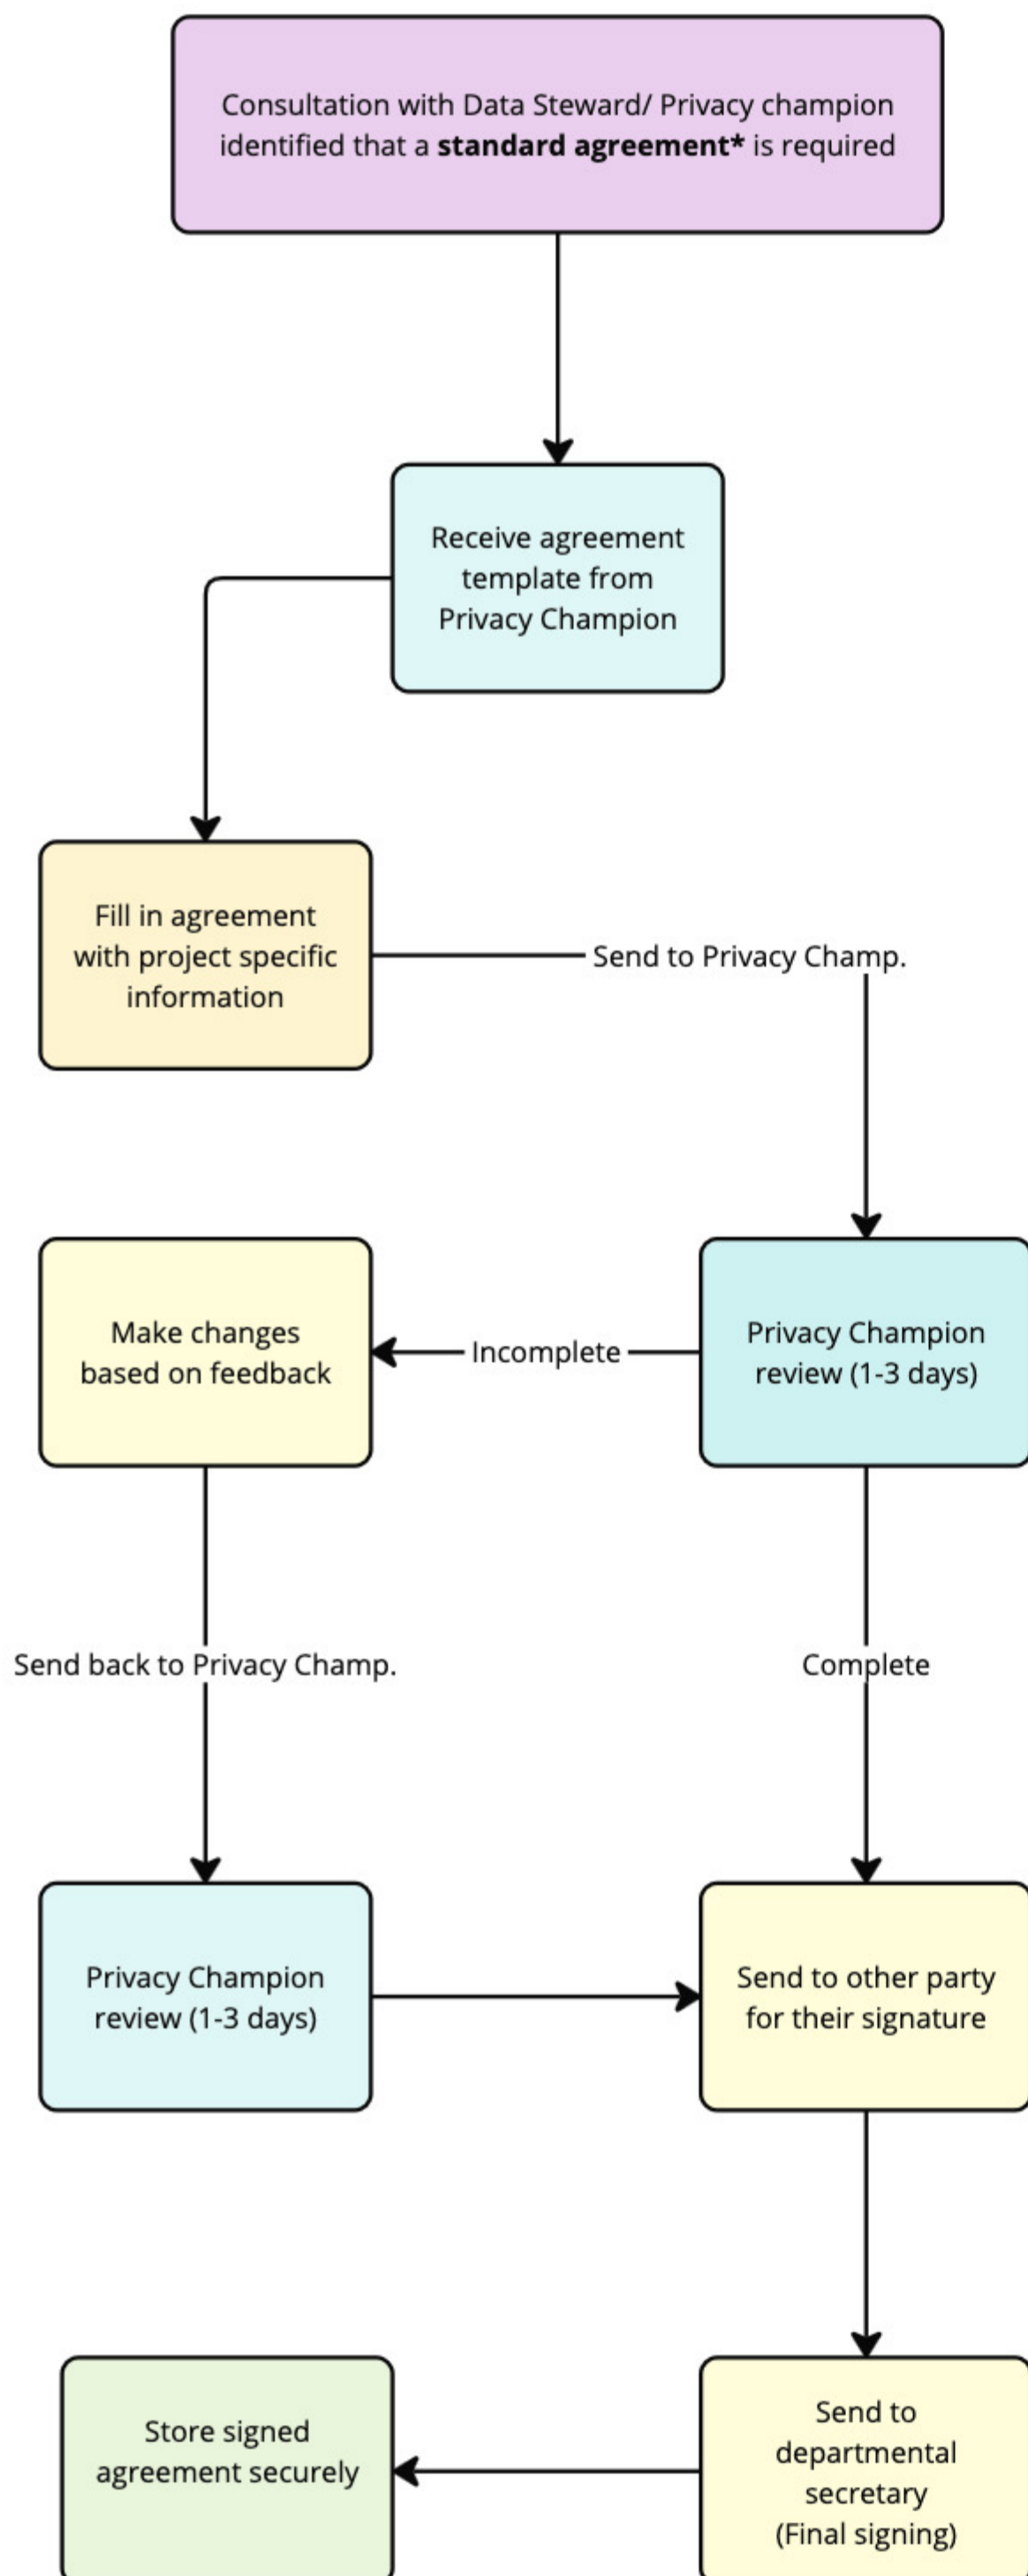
Consultation with Data Steward/ Privacy champion identified that a **standard agreement*** is required

Receive agreement template from Privacy Champion

Fill in agreement with project specific information

Send to Privacy Champ.

Make changes based on feedback

Incomplete

Privacy Champion review (1-3 days)

Send back to Privacy Champ.

Complete

Privacy Champion review (1-3 days)

Send to other party for their signature

Store signed agreement securely

Send to departmental secretary (Final signing)